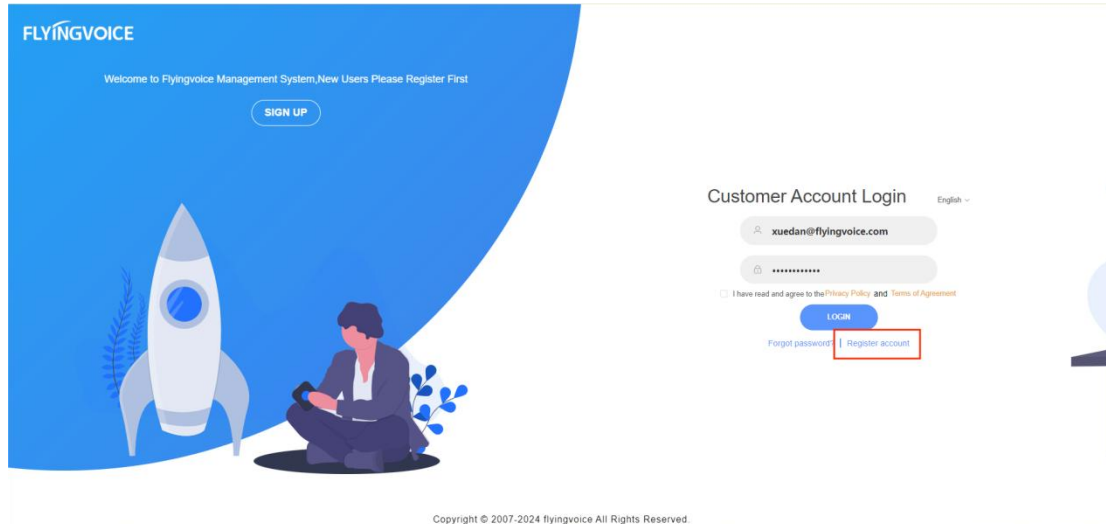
FLYINGVOICE

Welcome to Flyingvoice Management System,New Users Please Register First

SIGN UP

Customer Account Login

English

xuedan@flyingvoice.com

••••••••••••

I have read and agree to the Privacy Policy and Terms of Agreement

LOGIN

Forgot password? | Register account

Copyright © 2007-2024 flyingvoice All Rights Reserved.